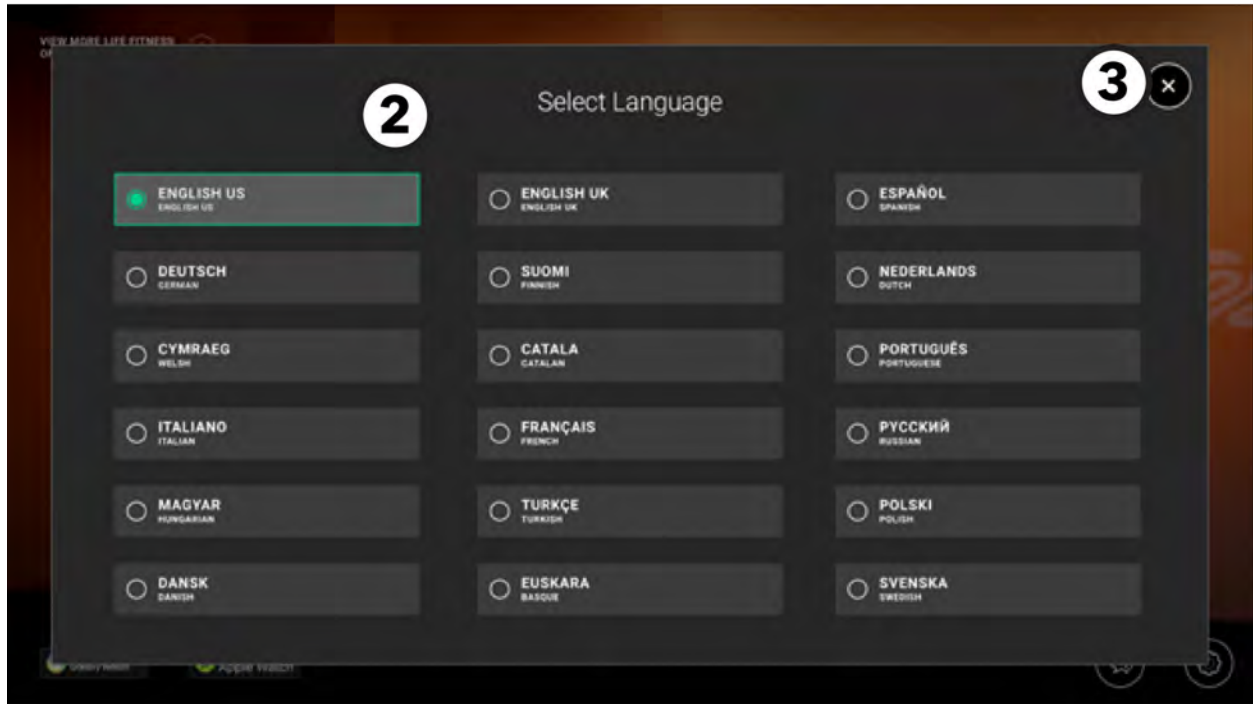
VIEW MORE LIFE FITNESS
OF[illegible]

2

Select Language

3 ×

ENGLISH US
ENGLISH US

ENGLISH UK
ENGLISH UK

ESPAÑOL
SPANISH

DEUTSCH
GERMAN

SUOMI
FINNISH

NEDERLANDS
DUTCH

CYMRAEG
WELSH

CATALA
CATALAN

PORTUGUÊS
PORTUGUESE

ITALIANO
ITALIAN

FRANÇAIS
FRENCH

РУССКИЙ
RUSSIAN

MAGYAR
HUNGARIAN

TURKÇE
TURKISH

POLSKI
POLISH

DANSK
DANISH

EUSKARA
BASQUE

SVENSKA
SWEDISH

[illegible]

Apple Watch